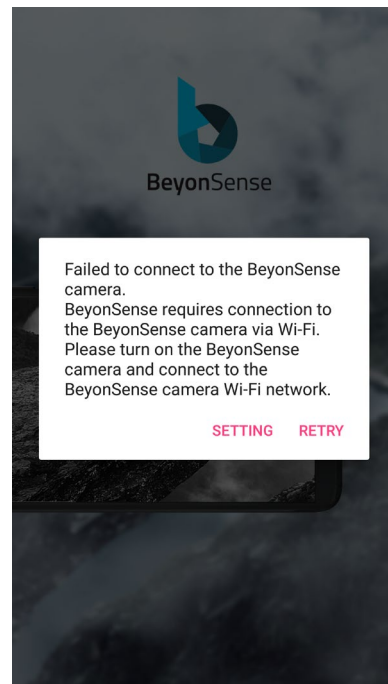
BeyonSense

Failed to connect to the BeyonSense camera.
BeyonSense requires connection to the BeyonSense camera via Wi-Fi. Please turn on the BeyonSense camera and connect to the BeyonSense camera Wi-Fi network.

SETTING RETRY